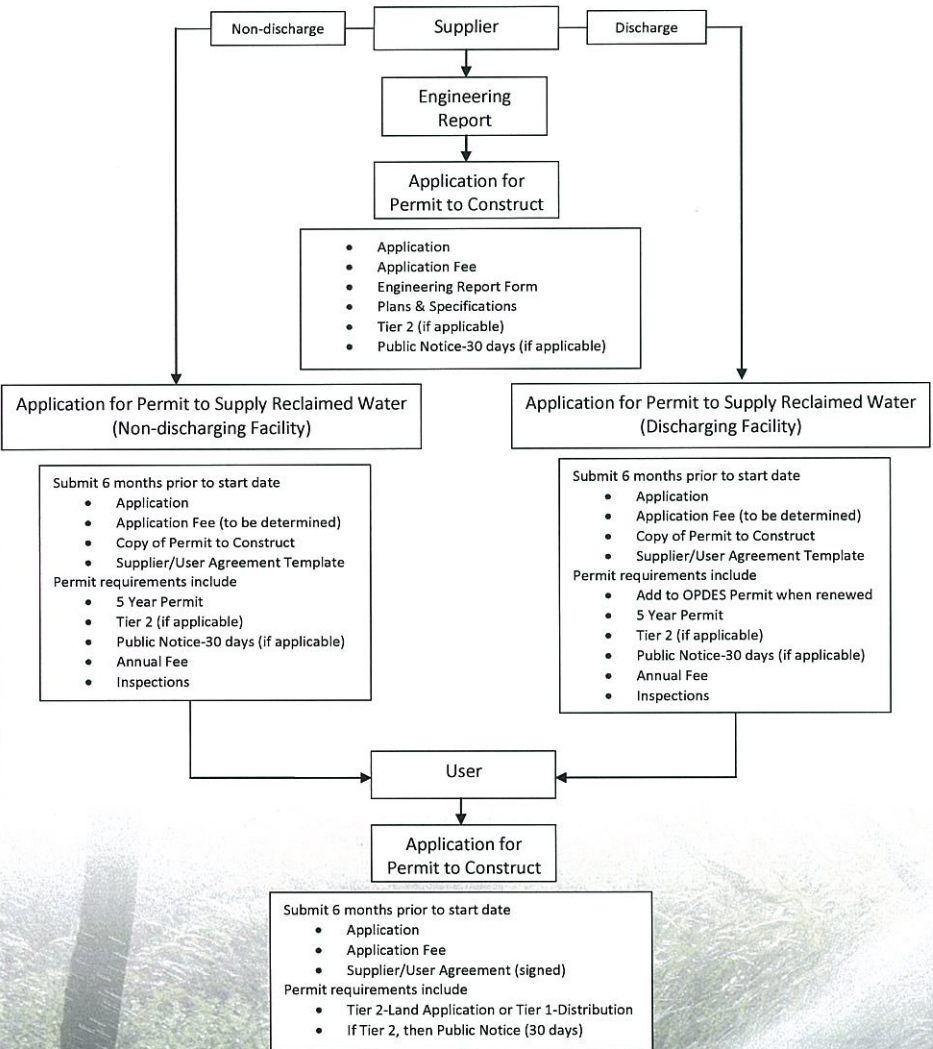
Non-discharge

Supplier

Discharge

Engineering Report

Application for Permit to Construct

- Application
- Application Fee
- Engineering Report Form
- Plans & Specifications
- Tier 2 (if applicable)
- Public Notice-30 days (if applicable)

Application for Permit to Supply Reclaimed Water (Non-discharging Facility)

Submit 6 months prior to start date
- Application
- Application Fee (to be determined)
- Copy of Permit to Construct
- Supplier/User Agreement Template

Permit requirements include
- 5 Year Permit
- Tier 2 (if applicable)
- Public Notice-30 days (if applicable)
- Annual Fee
- Inspections

Application for Permit to Supply Reclaimed Water (Discharging Facility)

Submit 6 months prior to start date
- Application
- Application Fee (to be determined)
- Copy of Permit to Construct
- Supplier/User Agreement Template

Permit requirements include
- Add to OPDES Permit when renewed
- 5 Year Permit
- Tier 2 (if applicable)
- Public Notice-30 days (if applicable)
- Annual Fee
- Inspections

User

Application for Permit to Construct

Submit 6 months prior to start date
- Application
- Application Fee
- Supplier/User Agreement (signed)

Permit requirements include
- Tier 2-Land Application or Tier 1-Distribution
- If Tier 2, then Public Notice (30 days)